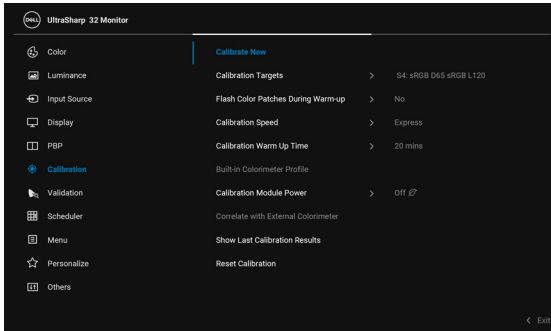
DELL UltraSharp 32 Monitor

Color
Luminance
Input Source
Display
PBP
Calibration
Validation
Scheduler
Menu
Personalize
Others

Calibrate Now
Calibration Targets > S4: sRGB D65 sRGB L120
Flash Color Patches During Warm-up > No
Calibration Speed > Express
Calibration Warm Up Time > 20 mins
Built-in Colorimeter Profile
Calibration Module Power > Off
Correlate with External Colorimeter
Show Last Calibration Results
Reset Calibration

< Exit